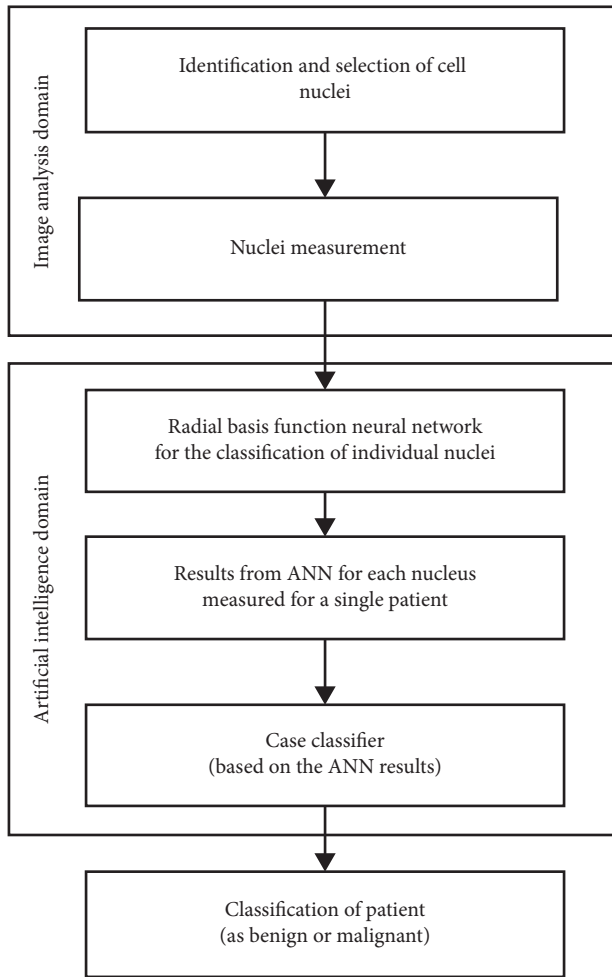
Image analysis domain

Identification and selection of cell nuclei

Nuclei measurement

Artificial intelligence domain

Radial basis function neural network for the classification of individual nuclei

Results from ANN for each nucleus measured for a single patient

Case classifier (based on the ANN results)

Classification of patient (as benign or malignant)